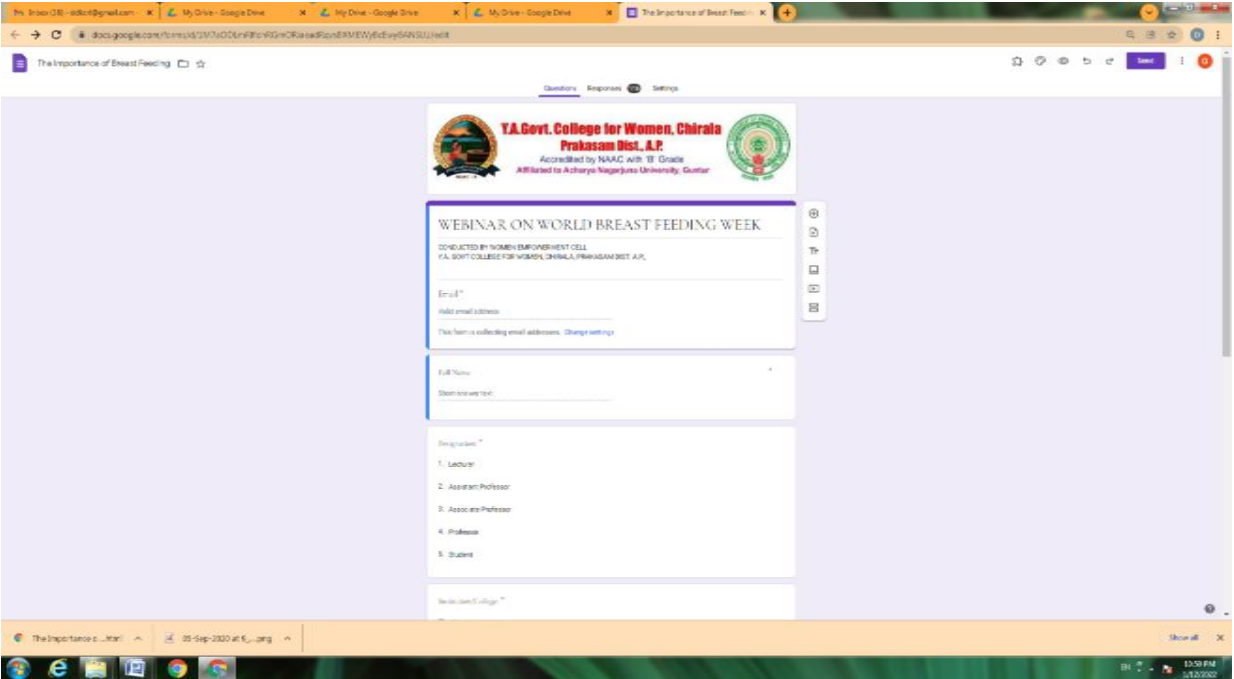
Inbox (38) - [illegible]@gmail.com
My Drive - Google Drive
My Drive - Google Drive
My Drive - Google Drive
The Importance of Breast Feedi

docs.google.com/forms/d/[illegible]/edit

The Importance of Breast Feeding

Send

Questions Responses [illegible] Settings

Y.A.Govt. College for Women, Chirala
Prakasam Dist., A.P.
Accredited by NAAC with 'B' Grade
Affiliated to Acharya Nagarjuna University, Guntur

WEBINAR ON WORLD BREAST FEEDING WEEK

CONDUCTED BY WOMEN EMPOWERMENT CELL
Y.A. GOVT COLLEGE FOR WOMEN, CHIRALA, PRAKASAM DIST. A.P.,

Email *
Valid email address
This form is collecting email addresses. Change settings

Full Name
Short answer text

Designation *
1. Lecturer
2. Assistant Professor
3. Associate Professor
4. Professor
5. Student

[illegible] College *

The Importance o....html
05-Sep-2020 at 6....png
Show all

10:59 PM
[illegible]